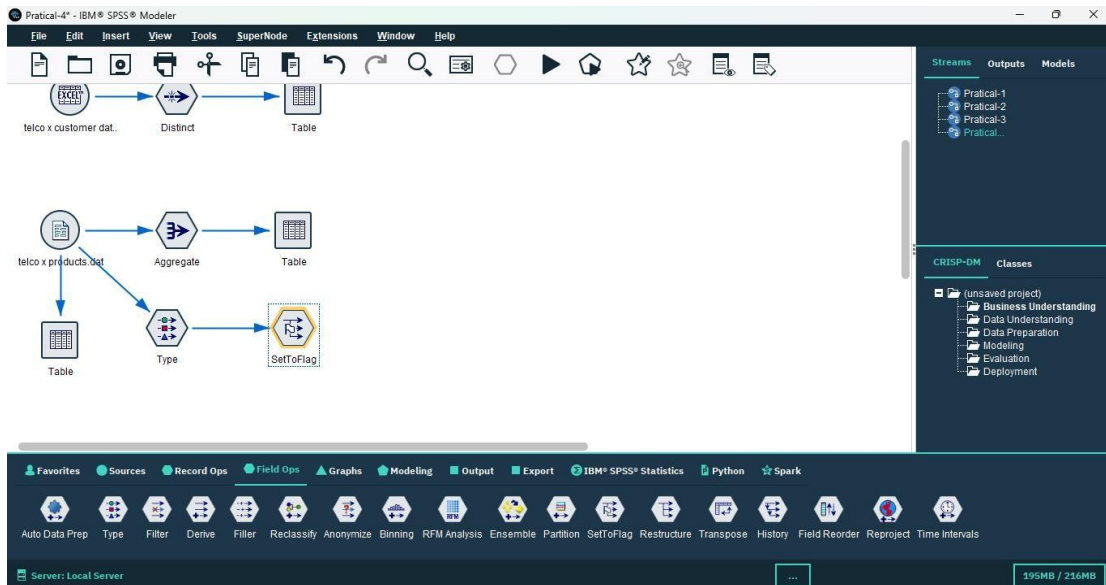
Pratical-4* - IBM® SPSS® Modeler

File Edit Insert View Tools SuperNode Extensions Window Help

Streams Outputs Models

Pratical-1
Pratical-2
Pratical-3
Pratical...

telco x customer dat..
Distinct
Table

telco x products.dat
Aggregate
Table

Table
Type
SetToFlag

CRISP-DM Classes

(unsaved project)
Business Understanding
Data Understanding
Data Preparation
Modeling
Evaluation
Deployment

Favorites Sources Record Ops Field Ops Graphs Modeling Output Export IBM® SPSS® Statistics Python Spark

Auto Data Prep Type Filter Derive Filler Reclassify Anonymize Binning RFM Analysis Ensemble Partition SetToFlag Restructure Transpose History Field Reorder Reproject Time Intervals

Server: Local Server
...
195MB / 216MB